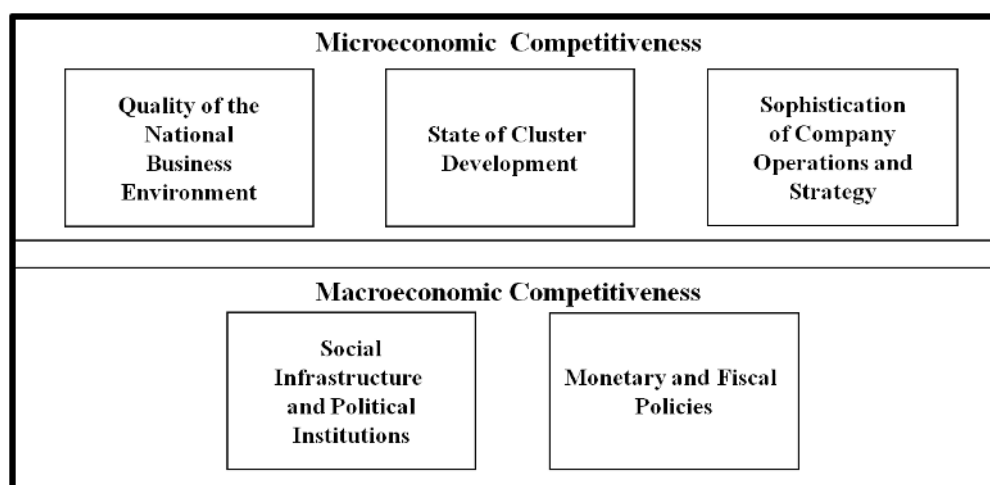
Microeconomic Competitiveness

Quality of the National Business Environment

State of Cluster Development

Sophistication of Company Operations and Strategy

Macroeconomic Competitiveness

Social Infrastructure and Political Institutions

Monetary and Fiscal Policies